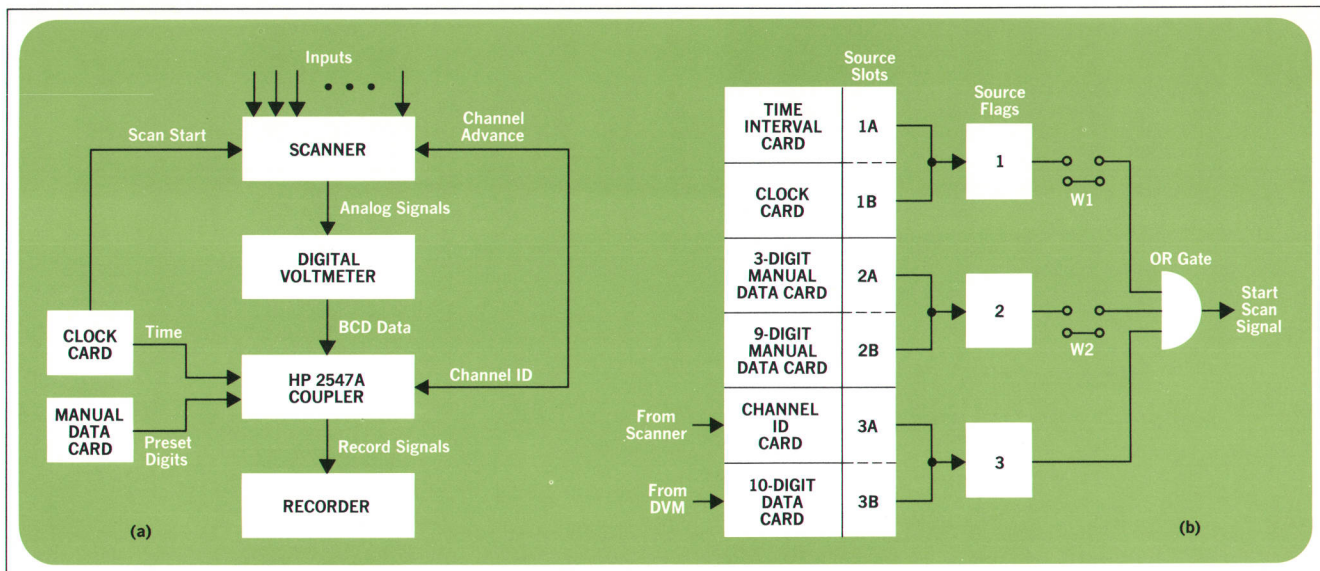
Inputs

Scan Start

SCANNER

Channel Advance

Analog Signals

DIGITAL VOLTMETER

BCD Data

CLOCK CARD

Time

HP 2547A COUPLER

Channel ID

MANUAL DATA CARD

Preset Digits

Record Signals

RECORDER

(a)

Source Slots

Source Flags

| | |
|---|---|
| TIME INTERVAL CARD | 1A |
| CLOCK CARD | 1B |
| 3-DIGIT MANUAL DATA CARD | 2A |
| 9-DIGIT MANUAL DATA CARD | 2B |
| CHANNEL ID CARD | 3A |
| 10-DIGIT DATA CARD | 3B |

From Scanner

From DVM

1

W1

2

W2

3

OR Gate

Start Scan Signal

(b)